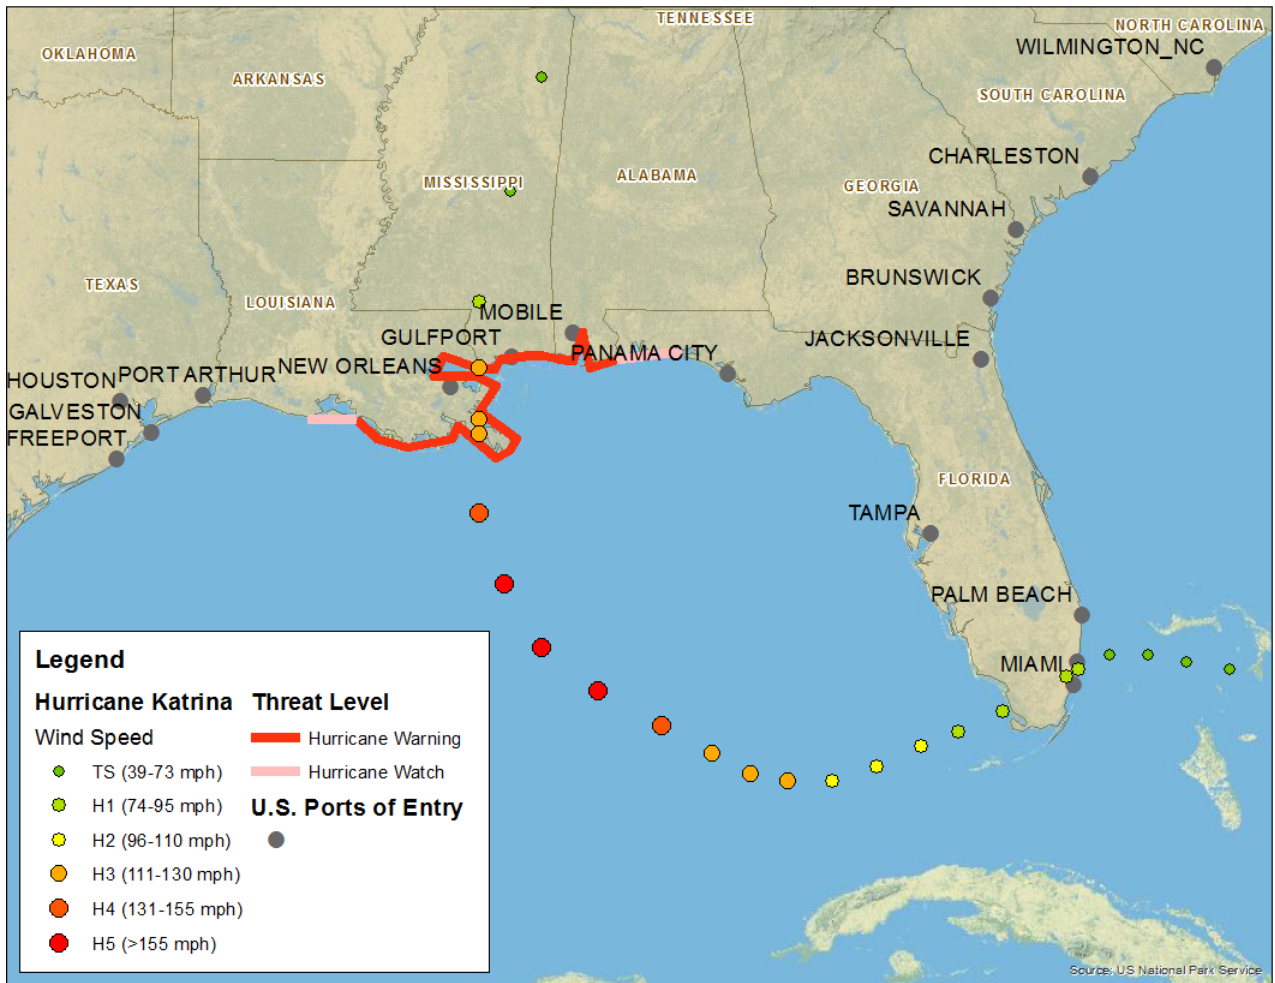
TENNESSEE
NORTH CAROLINA
OKLAHOMA
WILMINGTON_NC
ARKANSAS
SOUTH CAROLINA
CHARLESTON
MISSISSIPPI
ALABAMA
GEORGIA
SAVANNAH
TEXAS
BRUNSWICK
LOUISIANA
MOBILE
GULFPORT
JACKSONVILLE
PANAMA CITY
HOUSTON
PORT ARTHUR
NEW ORLEANS
GALVESTON
FREEPORT
FLORIDA
TAMPA
PALM BEACH
MIAMI

Legend
Hurricane Katrina
Wind Speed
TS (39-73 mph)
H1 (74-95 mph)
H2 (96-110 mph)
H3 (111-130 mph)
H4 (131-155 mph)
H5 (>155 mph)
Threat Level
Hurricane Warning
Hurricane Watch
U.S. Ports of Entry

Source: US National Park Service